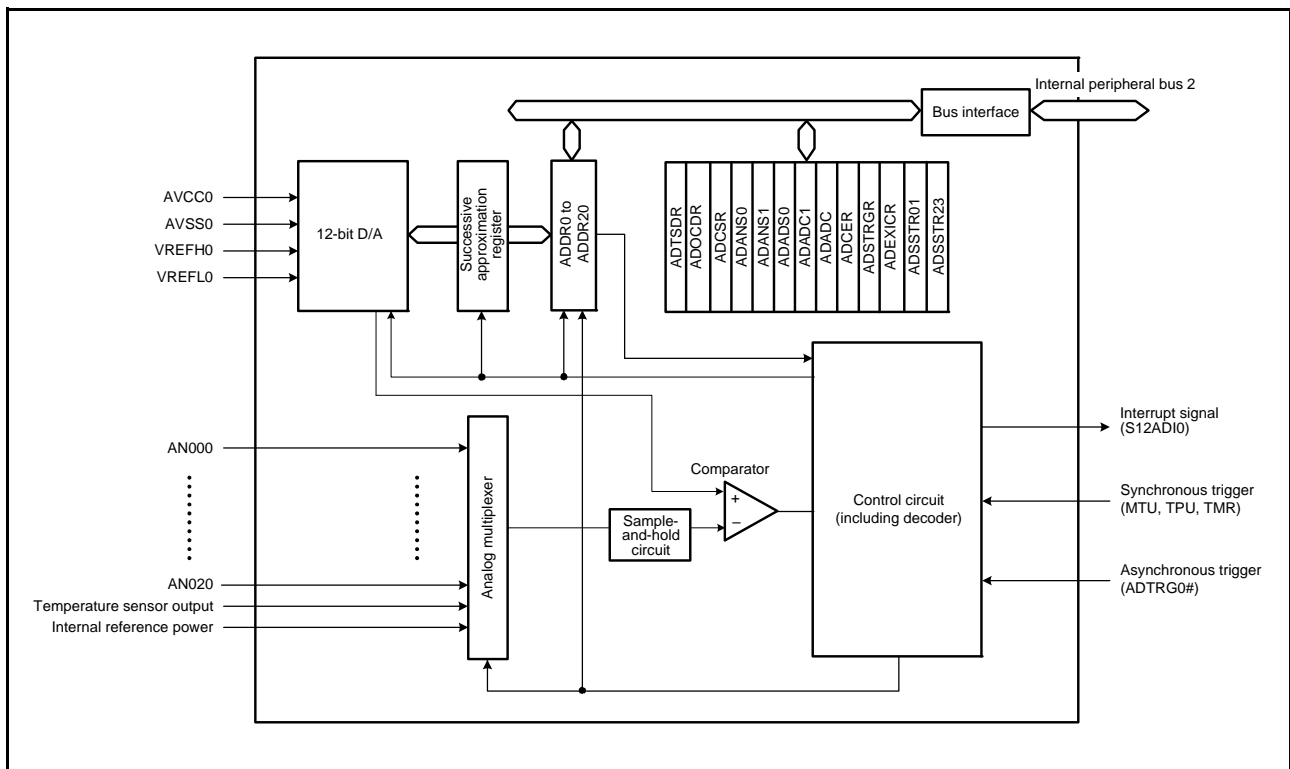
Internal peripheral bus 2

Bus interface

AVCC0
AVSS0
VREFH0
VREFL0

12-bit D/A

Successive approximation register

ADDR0 to ADDR20

ADTSDR
ADOCDR
ADCSR
ADANS0
ADANS1
ADADS0
ADADC1
ADADC
ADCER
ADSTRGR
ADEXICR
ADSSTR01
ADSSTR23

AN000

AN020
Temperature sensor output
Internal reference power

Analog multiplexer

Comparator

+
−

Sample-and-hold circuit

Control circuit (including decoder)

Interrupt signal (S12ADI0)

Synchronous trigger (MTU, TPU, TMR)

Asynchronous trigger (ADTRG0#)